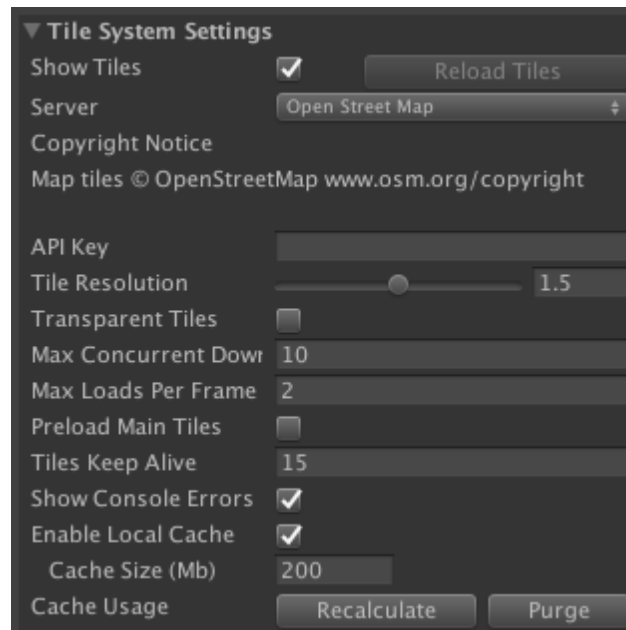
▼ Tile System Settings
Show Tiles ✓ Reload Tiles
Server Open Street Map
Copyright Notice
Map tiles © OpenStreetMap www.osm.org/copyright

API Key
Tile Resolution 1.5
Transparent Tiles
Max Concurrent Dowr 10
Max Loads Per Frame 2
Preload Main Tiles
Tiles Keep Alive 15
Show Console Errors ✓
Enable Local Cache ✓
Cache Size (Mb) 200
Cache Usage Recalculate Purge